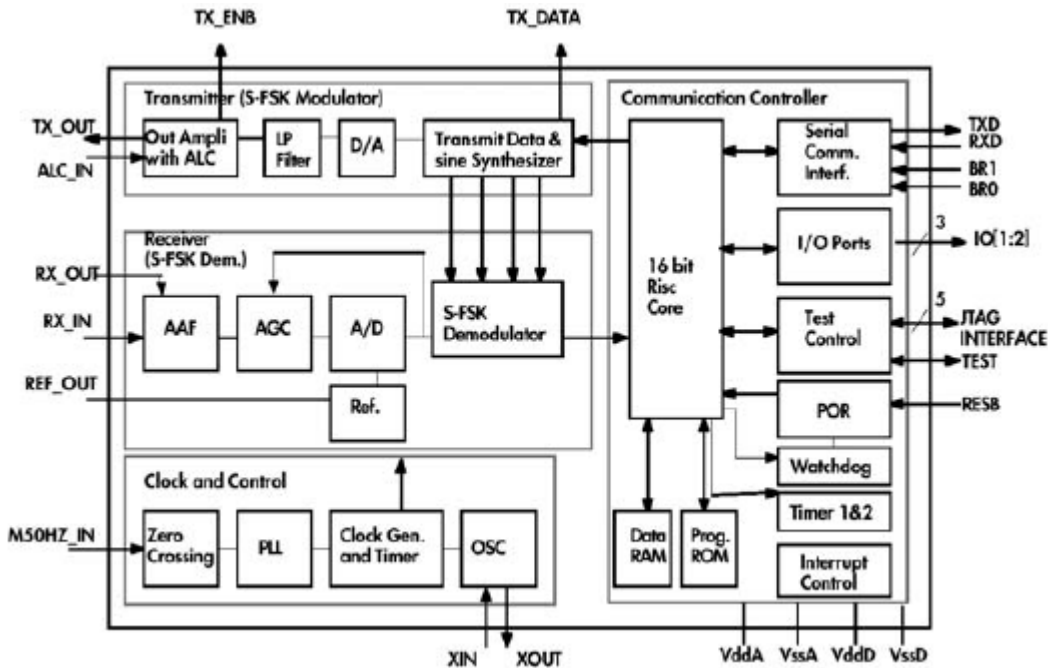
TX_ENB

TX_DATA

Transmitter (S-FSK Modulator)

TX_OUT

ALC_IN

Out Ampli with ALC

LP Filter

D/A

Transmit Data & sine Synthesizer

Communication Controller

Serial Comm. Interf.

TXD
RXD
BR1
BR0

Receiver (S-FSK Dem.)

RX_OUT

RX_IN

AAF

AGC

A/D

S-FSK Demodulator

16 bit Risc Core

I/O Ports

3

IO[1:2]

Test Control

5

JTAG INTERFACE

TEST

REF_OUT

Ref.

POR

RESB

Watchdog

Clock and Control

Timer 1&2

M50HZ_IN

Zero Crossing

PLL

Clock Gen. and Timer

OSC

Data RAM

Prog. ROM

Interrupt Control

XIN

XOUT

VddA

VssA

VddD

VssD